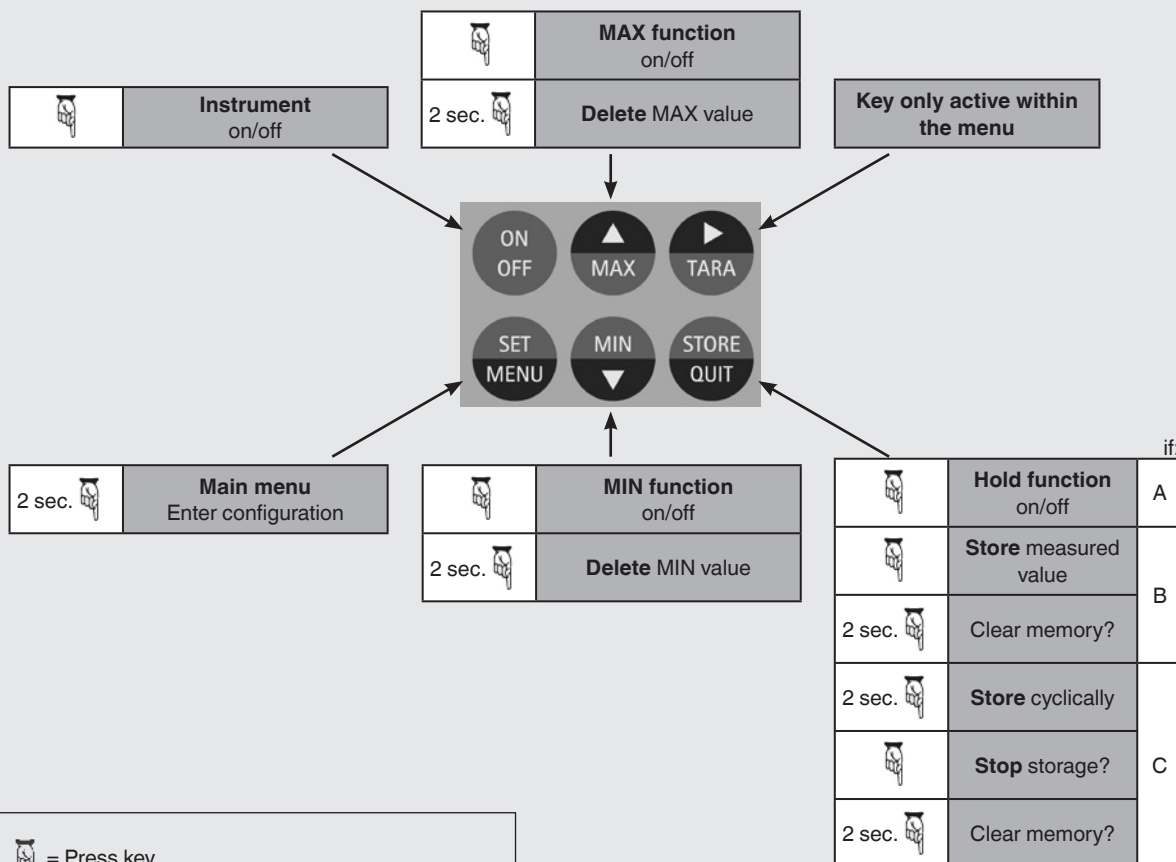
|  | **MAX function** on/off |
|---|---|
| 2 sec. | **Delete** MAX value |

|  | **Instrument** on/off |
|---|---|

**Key only active within the menu**

ON OFF

MAX

TARA

SET MENU

MIN

STORE QUIT

| 2 sec. | **Main menu** Enter configuration |
|---|---|

|  | **MIN function** on/off |
|---|---|
| 2 sec. | **Delete** MIN value |

if

|  | **Hold function** on/off | A |
|---|---|---|
|  | **Store** measured value | B |
| 2 sec. | Clear memory? | B |
| 2 sec. | **Store** cyclically | C |
|  | **Stop** storage? | C |
| 2 sec. | Clear memory? | C |

= Press key